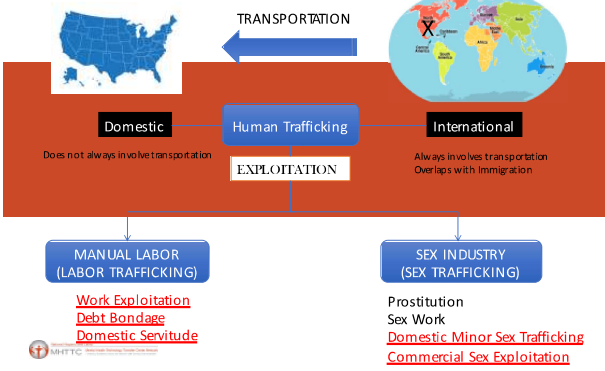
TRANSPORTATION

X

Domestic

Does not always involve transportation

Human Trafficking

EXPLOITATION

International

Always involves transportation
Overlaps with Immigration

MANUAL LABOR
(LABOR TRAFFICKING)

Work Exploitation
Debt Bondage
Domestic Servitude

MHTTC

SEX INDUSTRY
(SEX TRAFFICKING)

Prostitution
Sex Work
Domestic Minor Sex Trafficking
Commercial Sex Exploitation